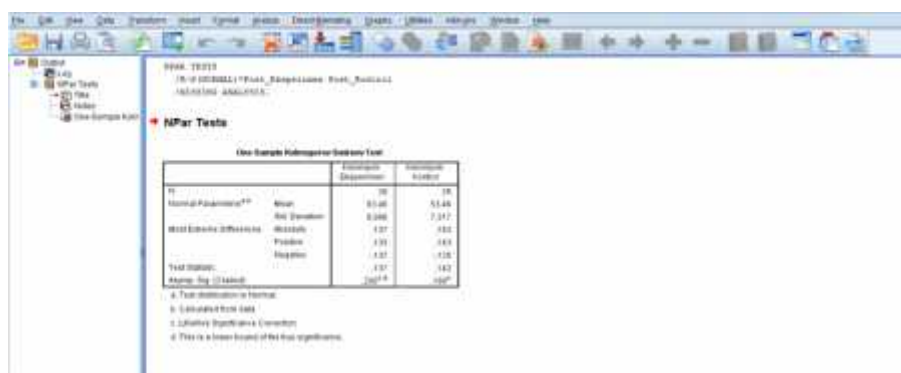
File Edit View Data Transform Insert Format Analyze Direct Marketing Graphs Utilities Add-ons Window Help

Output
Log
NPar Tests
Title
Notes
One-Sample Kolm

NPAR TESTS
/K-S(NORMAL)=Post_Eksperimen Post_Kontrol
/MISSING ANALYSIS.

NPar Tests

One-Sample Kolmogorov-Smirnov Test

| | | Postest Eksperimen | Postest Kontrol |
|---|---|---|---|
| N | | 36 | 36 |
| Normal Parameters$^{a,b}$ | Mean | 83.44 | 53.44 |
| | Std. Deviation | 8.088 | 7.317 |
| Most Extreme Differences | Absolute | .137 | .163 |
| | Positive | .133 | .163 |
| | Negative | -.137 | -.125 |
| Test Statistic | | .137 | .163 |
| Asymp. Sig. (2-tailed) | | .200$^{c,d}$ | .150$^{c}$ |

a. Test distribution is Normal.
b. Calculated from data.
c. Lilliefors Significance Correction.
d. This is a lower bound of the true significance.